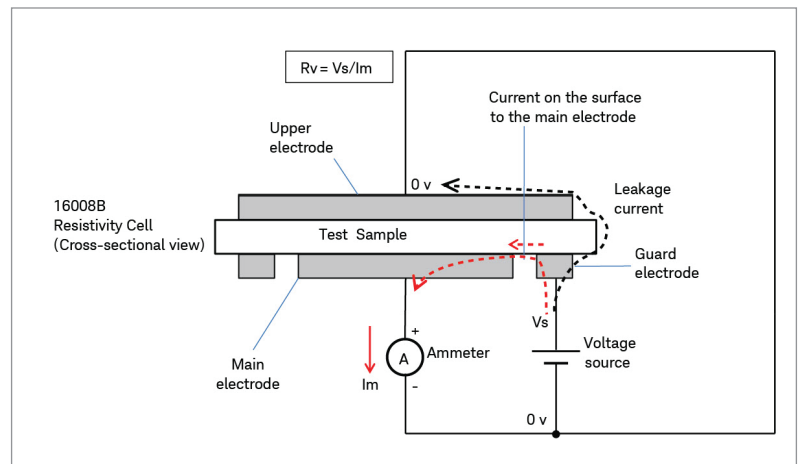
Rv = Vs/Im

Current on the surface to the main electrode

Upper electrode

0 v

Leakage current

16008B
Resistivity Cell
(Cross-sectional view)

Test Sample

Guard electrode

Vs

Main electrode

+

A

Ammeter

-

Im

Voltage source

0 v